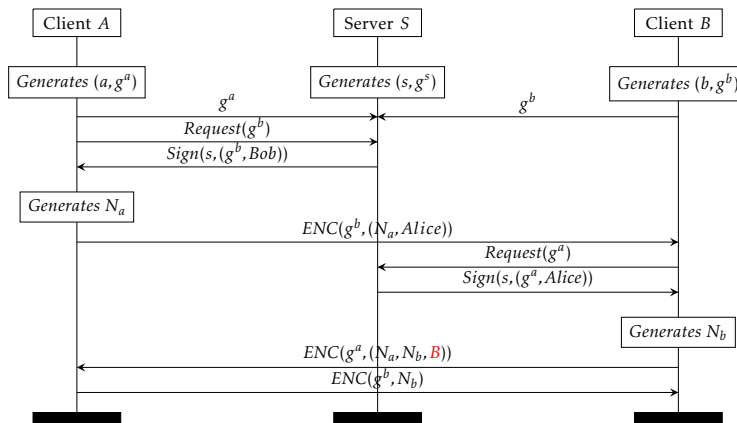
Client $A$

Server $S$

Client $B$

$Generates\ (a, g^a)$

$Generates\ (s, g^s)$

$Generates\ (b, g^b)$

$g^a$

$g^b$

$Request(g^b)$

$Sign(s, (g^b, Bob))$

$Generates\ N_a$

$ENC(g^b, (N_a, Alice))$

$Request(g^a)$

$Sign(s, (g^a, Alice))$

$Generates\ N_b$

$ENC(g^a, (N_a, N_b, B))$

$ENC(g^b, N_b)$